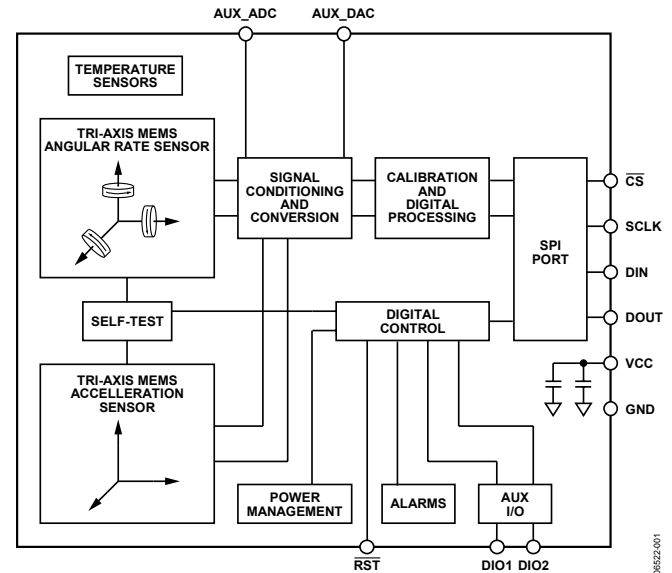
AUX_ADC
AUX_DAC

TEMPERATURE SENSORS

TRI-AXIS MEMS ANGULAR RATE SENSOR

SIGNAL CONDITIONING AND CONVERSION

CALIBRATION AND DIGITAL PROCESSING

SPI PORT

$\overline{CS}$
SCLK
DIN
DOUT

SELF-TEST

DIGITAL CONTROL

VCC
GND

TRI-AXIS MEMS ACCELLERATION SENSOR

POWER MANAGEMENT

ALARMS

AUX I/O

$\overline{RST}$
DIO1
DIO2

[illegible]6522-001